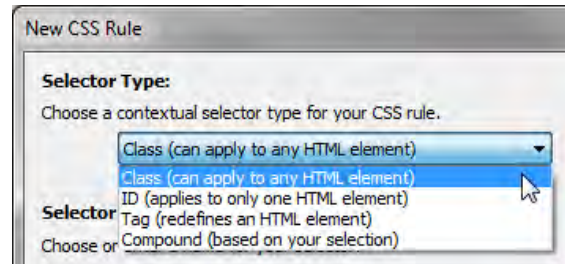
New CSS Rule

Selector Type:

Choose a contextual selector type for your CSS rule.

Class (can apply to any HTML element)

Class (can apply to any HTML element)
ID (applies to only one HTML element)
Tag (redefines an HTML element)
Compound (based on your selection)

Selector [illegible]

Choose or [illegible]